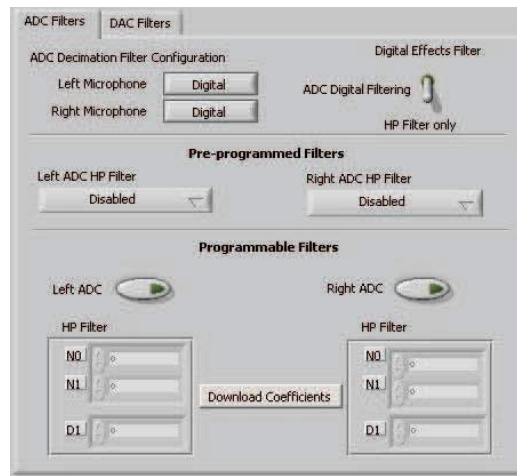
ADC Filters
DAC Filters

ADC Decimation Filter Configuration
Digital Effects Filter

Left Microphone
Digital

ADC Digital Filtering

Right Microphone
Digital

HP Filter only

Pre-programmed Filters

Left ADC HP Filter
Disabled

Right ADC HP Filter
Disabled

Programmable Filters

Left ADC

Right ADC

HP Filter

N0
0

N1
0

D1
0

Download Coefficients

HP Filter

N0
0

N1
0

D1
0